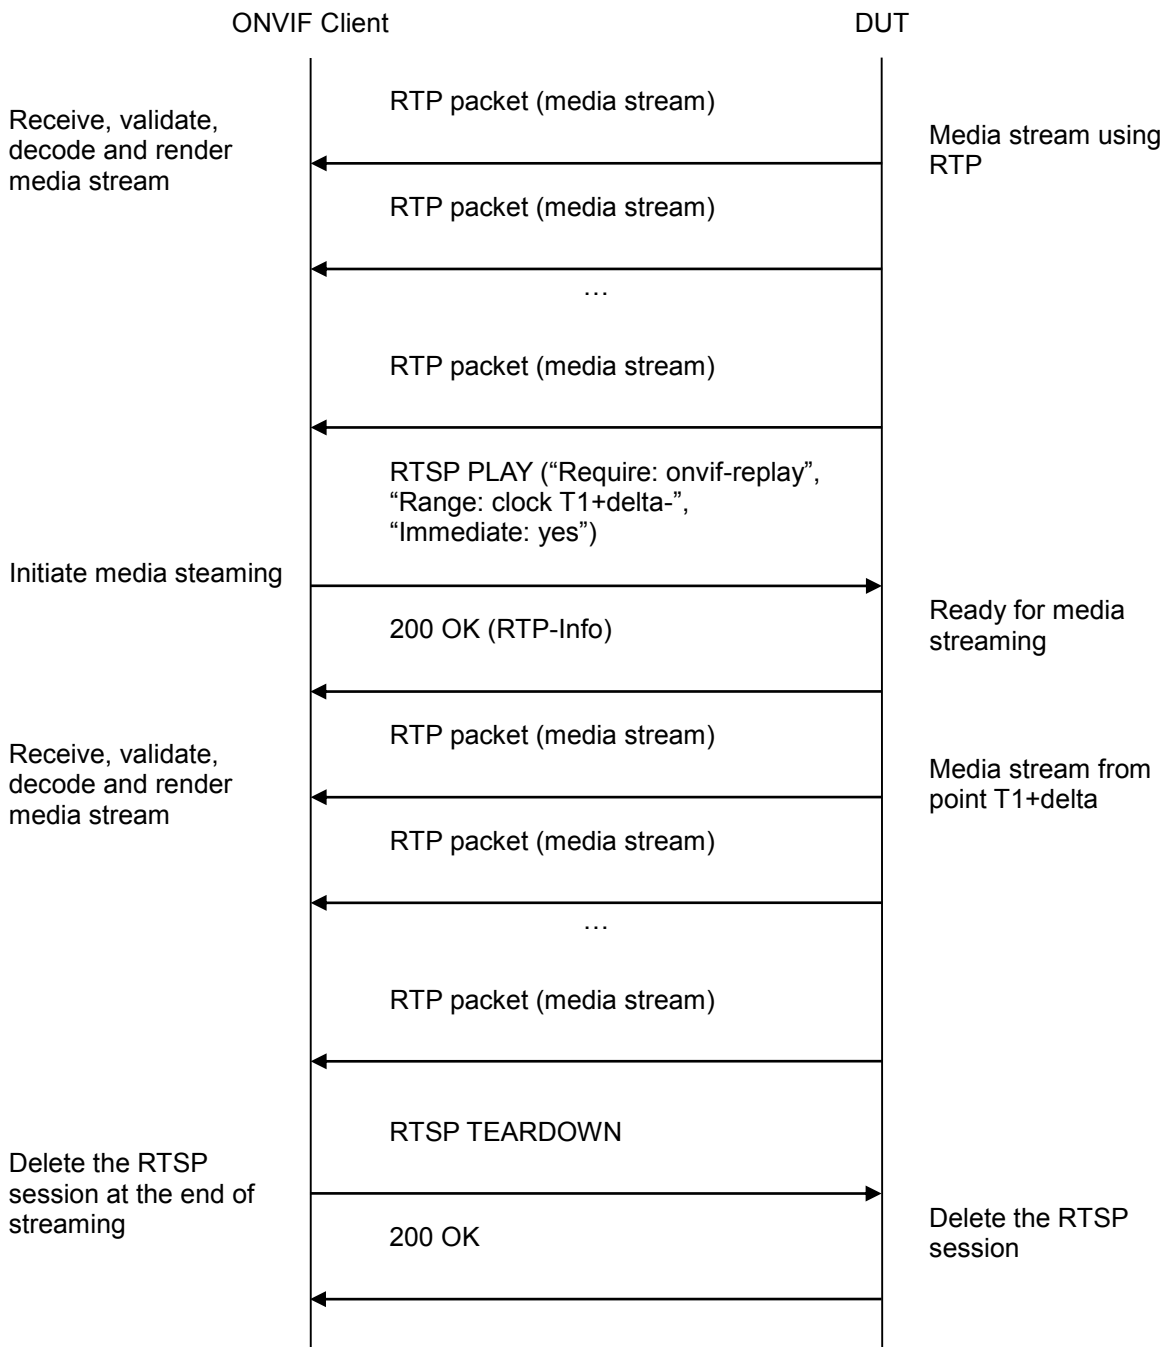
ONVIF Client

DUT

RTP packet (media stream)

Receive, validate, decode and render media stream

Media stream using RTP

RTP packet (media stream)

…

RTP packet (media stream)

RTSP PLAY (“Require: onvif-replay”, “Range: clock T1+delta-”, “Immediate: yes”)

Initiate media steaming

200 OK (RTP-Info)

Ready for media streaming

RTP packet (media stream)

Receive, validate, decode and render media stream

Media stream from point T1+delta

RTP packet (media stream)

…

RTP packet (media stream)

RTSP TEARDOWN

Delete the RTSP session at the end of streaming

200 OK

Delete the RTSP session